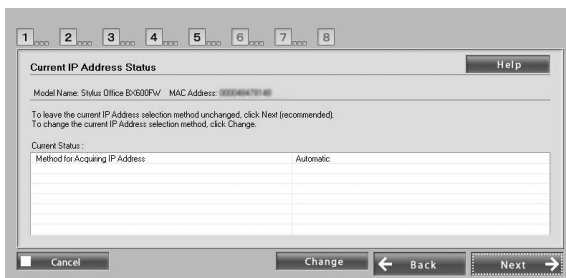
1 2 3 4 5 6 7 8

Current IP Address Status

Help

Model Name: Stylus Office BX600FW MAC Address: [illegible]

To leave the current IP Address selection method unchanged, click Next (recommended).
To change the current IP Address selection method, click Change.

Current Status :

| Method for Acquiring IP Address | Automatic |
|---|---|

Cancel

Change

Back

Next